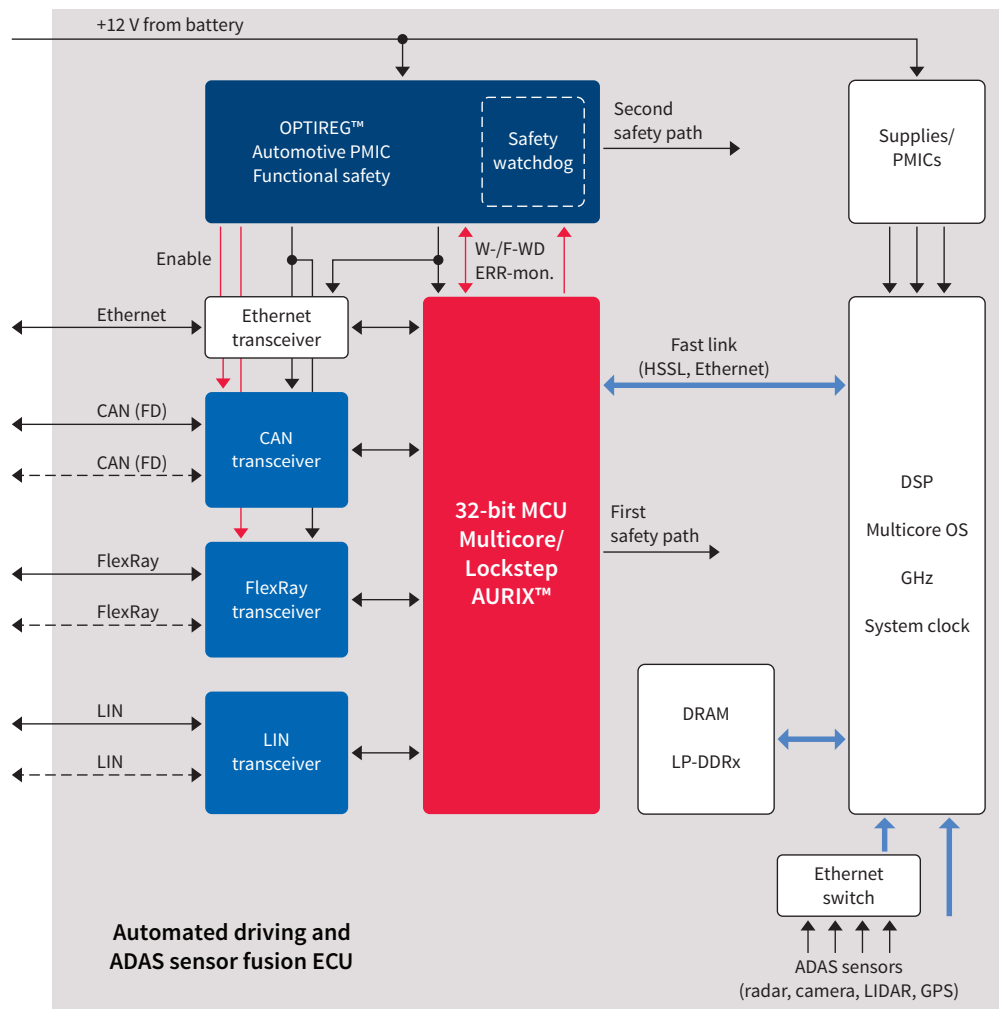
+12 V from battery

OPTIREG™
Automotive PMIC
Functional safety

Safety watchdog

Second safety path

Supplies/ PMICs

Enable

W-/F-WD
ERR-mon.

Ethernet

Ethernet transceiver

CAN (FD)

CAN (FD)

CAN transceiver

FlexRay

FlexRay

FlexRay transceiver

LIN

LIN

LIN transceiver

32-bit MCU
Multicore/
Lockstep
AURIX™

Fast link
(HSSL, Ethernet)

First safety path

DSP

Multicore OS

GHz

System clock

DRAM

LP-DDRx

Ethernet switch

ADAS sensors
(radar, camera, LIDAR, GPS)

Automated driving and ADAS sensor fusion ECU